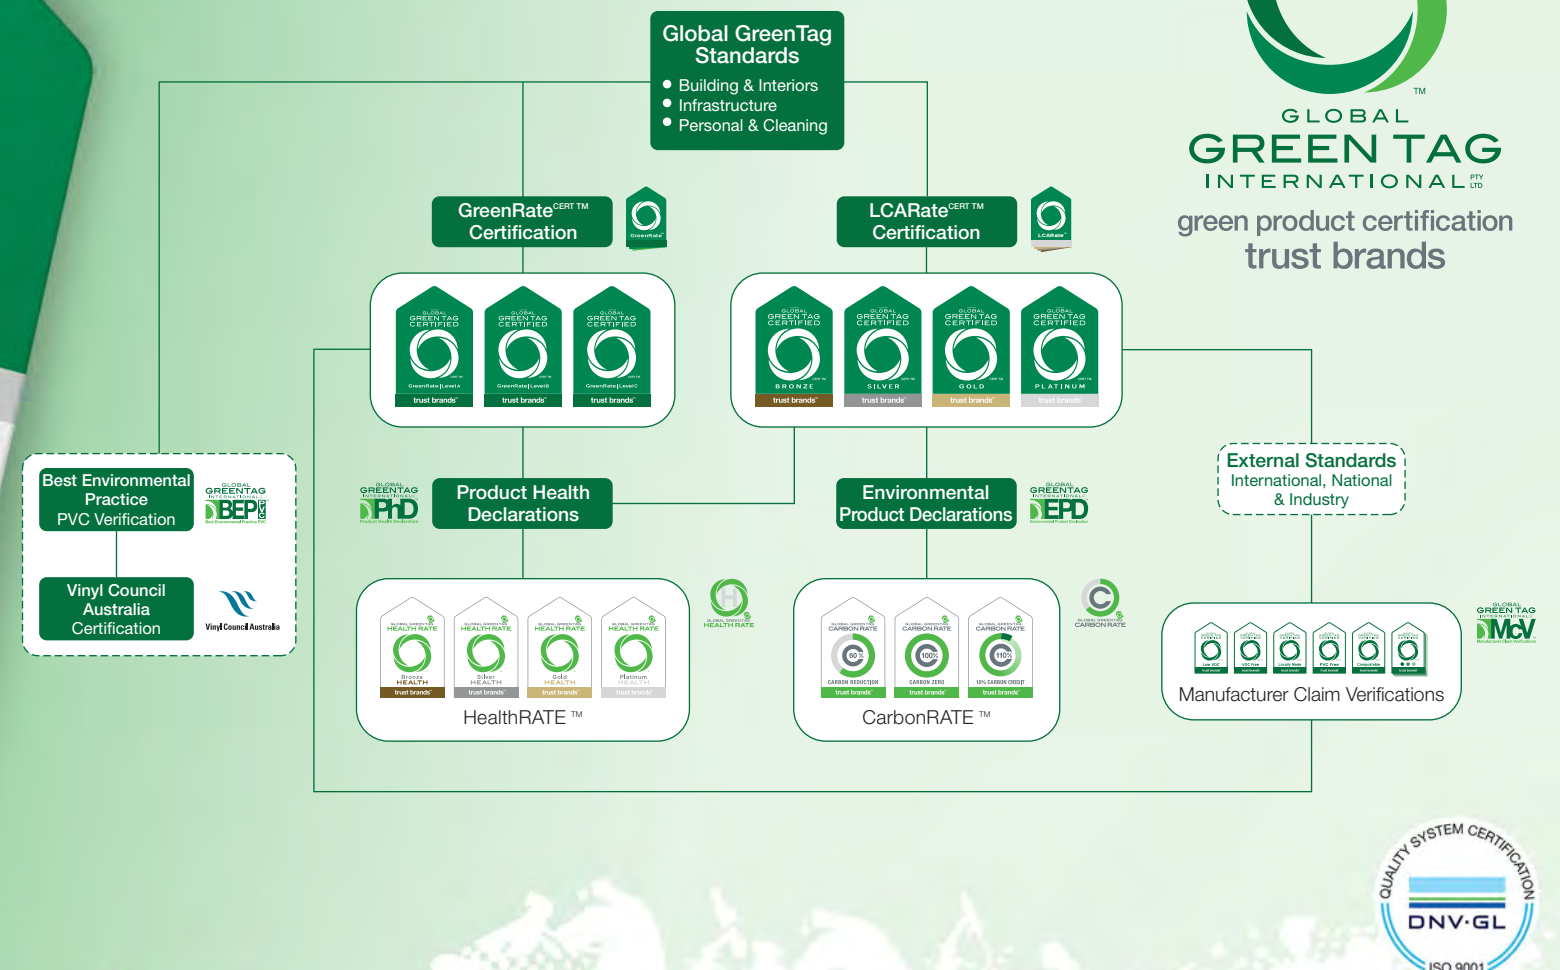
Global GreenTag Standards
• Building & Interiors
• Infrastructure
• Personal & Cleaning

TM
GLOBAL
GREEN TAG
INTERNATIONAL PTY LTD
green product certification
trust brands

GreenRate CERT TM Certification

LCARate CERT TM Certification

GLOBAL GREEN TAG CERTIFIED GreenRate | Level A trust brands
GLOBAL GREEN TAG CERTIFIED GreenRate | Level B trust brands
GLOBAL GREEN TAG CERTIFIED GreenRate | Level C trust brands

GLOBAL GREEN TAG CERTIFIED BRONZE trust brands
GLOBAL GREEN TAG CERTIFIED SILVER trust brands
GLOBAL GREEN TAG CERTIFIED GOLD trust brands
GLOBAL GREEN TAG CERTIFIED PLATINUM trust brands

Best Environmental Practice PVC Verification

GLOBAL GREENTAG INTERNATIONAL BEP PVC

Vinyl Council Australia Certification

Vinyl Council Australia

GLOBAL GREENTAG INTERNATIONAL PhD Product Health Declaration

Product Health Declarations

Environmental Product Declarations

GLOBAL GREENTAG INTERNATIONAL EPD

External Standards
International, National & Industry

HEALTH RATE Bronze HEALTH trust brands
HEALTH RATE Silver HEALTH trust brands
HEALTH RATE Gold HEALTH trust brands
HEALTH RATE Platinum HEALTH trust brands
HealthRATE TM

GLOBAL GREENTAG HEALTH RATE

CARBON RATE 60% CARBON REDUCTION trust brands
CARBON RATE 100% CARBON ZERO trust brands
CARBON RATE 110% 10% CARBON CREDIT trust brands
CarbonRATE TM

GLOBAL GREENTAG CARBON RATE

Manufacturer Claim Verifications

GLOBAL GREEN TAG INTERNATIONAL McV

QUALITY SYSTEM CERTIFICATION
DNV·GL
ISO 9001